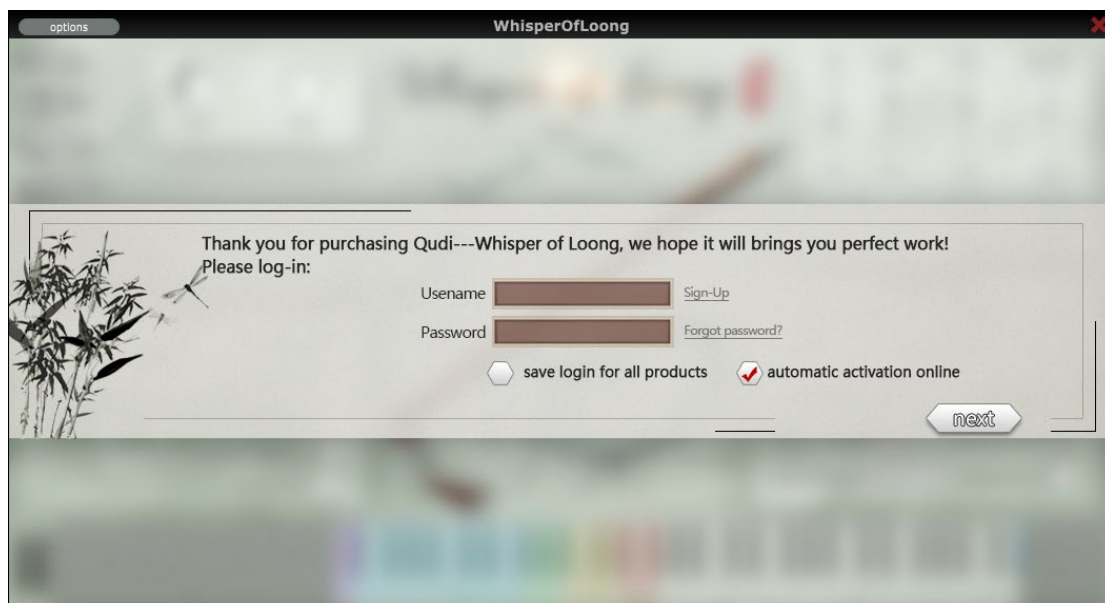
options

WhisperOfLoong

Thank you for purchasing Qudi---Whisper of Loong, we hope it will brings you perfect work!
Please log-in:

Usename
Sign-Up

Password
Forgot password?

save login for all products
automatic activation online

next